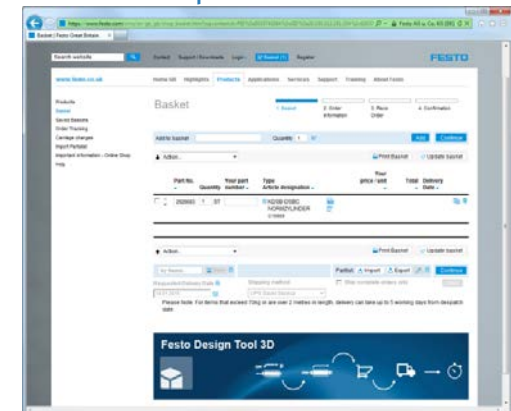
Basket | Festo Great Britain

Search website

FESTO

www.festo.co.uk

Home UK Highlights Products Applications Services Support Training About Festo

Products
Basket
Saved Baskets
Order Tracking
Carriage charges
Import Partslist
Important information - Online Shop
Help

Basket

1. Basket
2. Order information
3. Place Order
4. Confirmation

Add to basket
Quantity 1

Add
Continue

Action...

Print Basket
Update basket

| | Part No. | Quantity | Your part number | Type Article designation | Your price / unit | Total | Delivery Date |
|---|---|---|---|---|---|---|---|
| | 2508883 | 1 | 07 | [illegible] | | | |

Action...

Print Basket
Update basket

Partlist
Import
Export
Continue

Requested Delivery Date
Shipping method

Please Note: For items that exceed 70kg or are over 2 metres in length, delivery can take up to 5 working days from despatch date

Festo Design Tool 3D